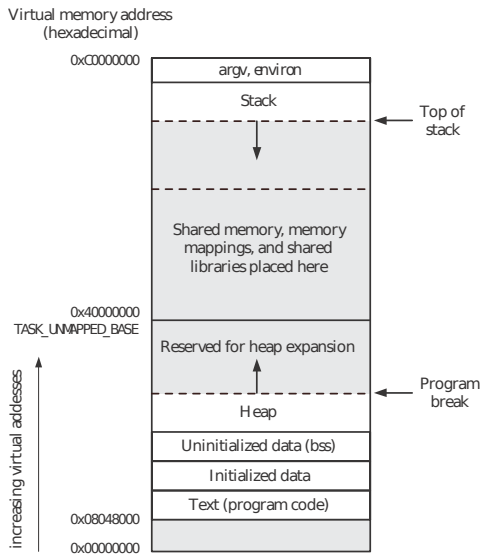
Virtual memory address (hexadecimal)

0xC0000000

argv, environ

Stack

Top of stack

Shared memory, memory mappings, and shared libraries placed here

0x40000000
TASK_UNMAPPED_BASE

Reserved for heap expansion

Program break

Heap

Uninitialized data (bss)

Initialized data

Text (program code)

0x08048000

0x00000000

increasing virtual addesses